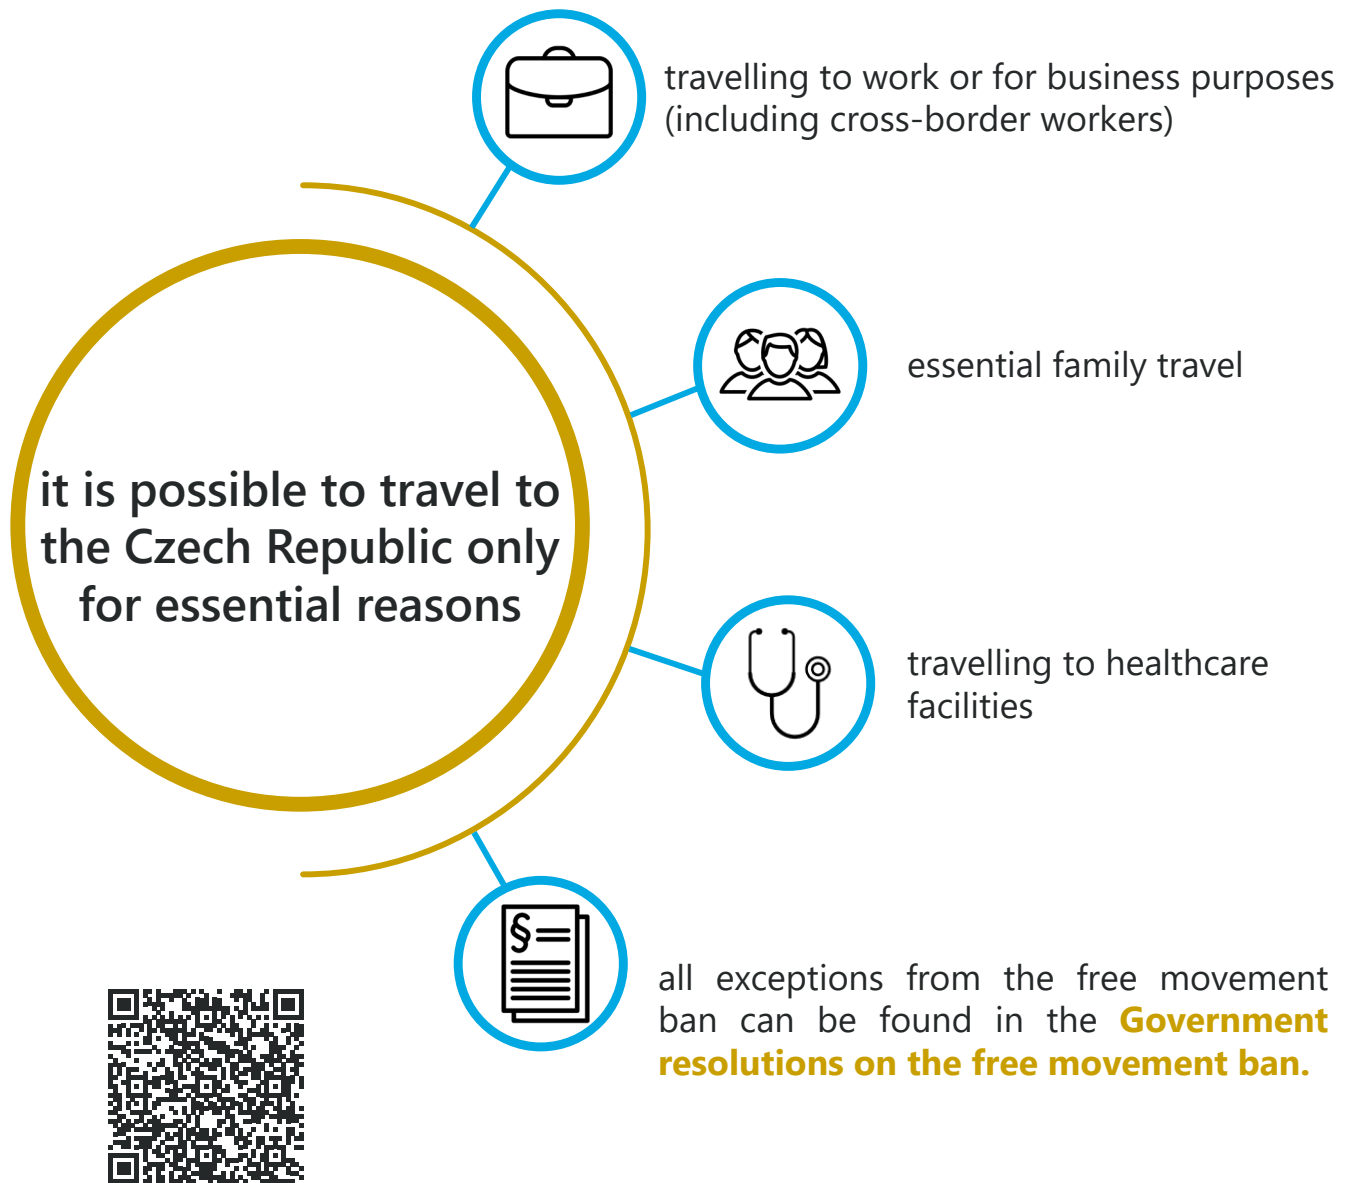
it is possible to travel to the Czech Republic only for essential reasons

travelling to work or for business purposes (including cross-border workers)

essential family travel

travelling to healthcare facilities

§

all exceptions from the free movement ban can be found in the Government resolutions on the free movement ban.